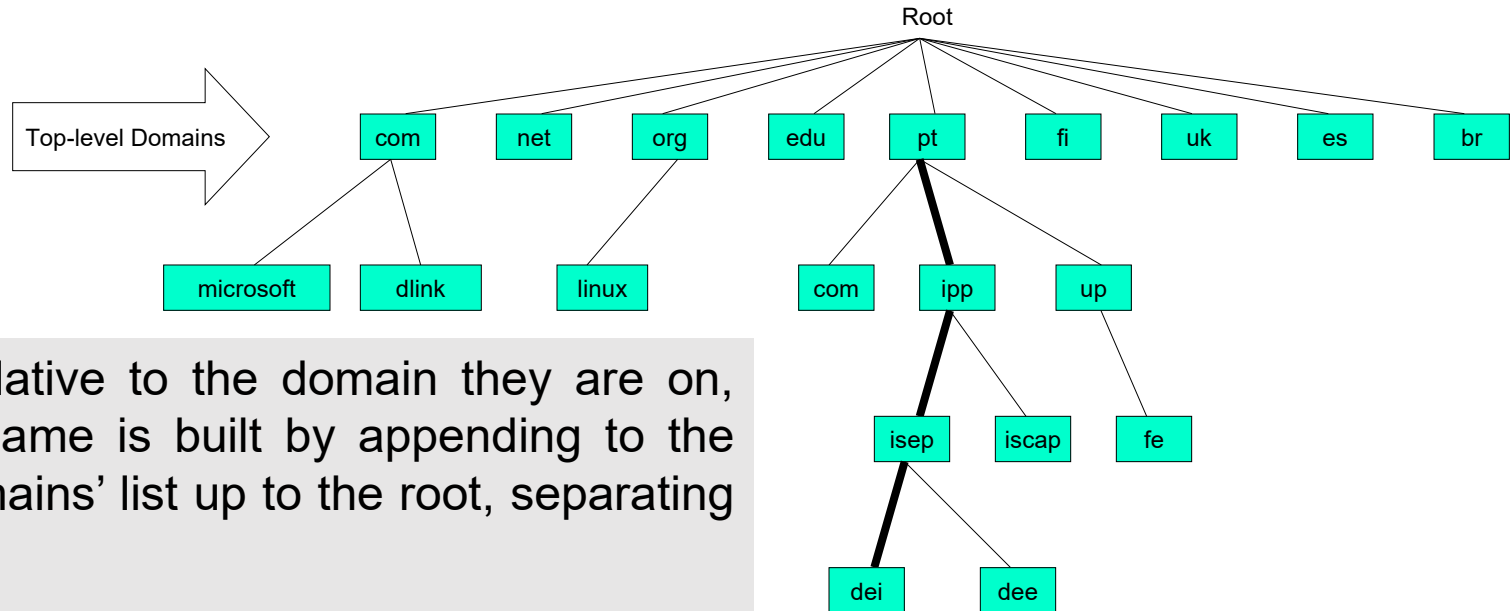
Root

Top-level Domains

com net org edu pt fi uk es br

microsoft dlink linux com ipp up

isep iscap fe

dei dee

lative to the domain they are on, ame is built by appending to the nains' list up to the root, separating